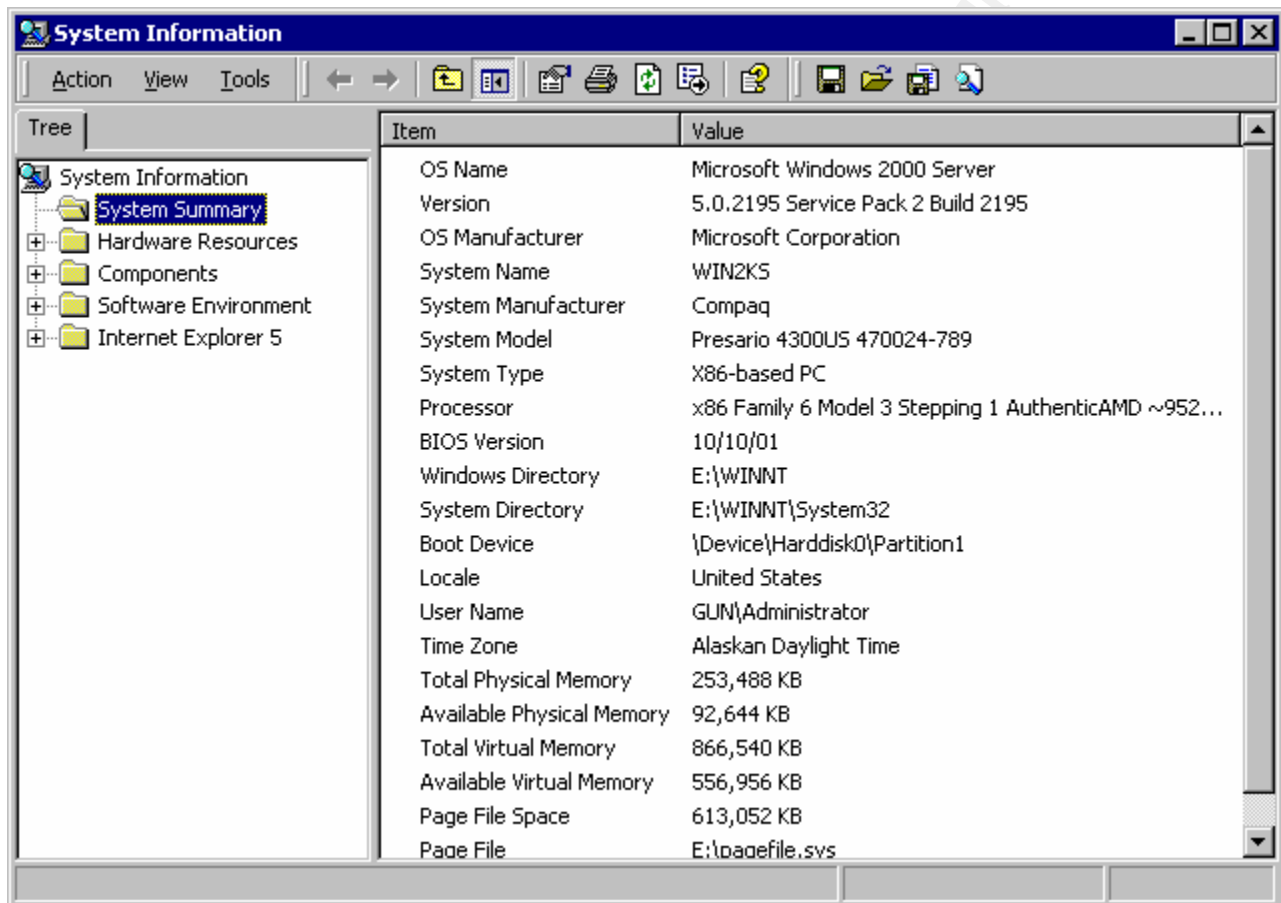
System Information

Action View Tools

Tree

System Information
System Summary
Hardware Resources
Components
Software Environment
Internet Explorer 5

| Item | Value |
|---|---|
| OS Name | Microsoft Windows 2000 Server |
| Version | 5.0.2195 Service Pack 2 Build 2195 |
| OS Manufacturer | Microsoft Corporation |
| System Name | WIN2KS |
| System Manufacturer | Compaq |
| System Model | Presario 4300US 470024-789 |
| System Type | X86-based PC |
| Processor | x86 Family 6 Model 3 Stepping 1 AuthenticAMD ~952... |
| BIOS Version | 10/10/01 |
| Windows Directory | E:\WINNT |
| System Directory | E:\WINNT\System32 |
| Boot Device | \Device\Harddisk0\Partition1 |
| Locale | United States |
| User Name | GUN\Administrator |
| Time Zone | Alaskan Daylight Time |
| Total Physical Memory | 253,488 KB |
| Available Physical Memory | 92,644 KB |
| Total Virtual Memory | 866,540 KB |
| Available Virtual Memory | 556,956 KB |
| Page File Space | 613,052 KB |
| Page File | E:\pagefile.sys |